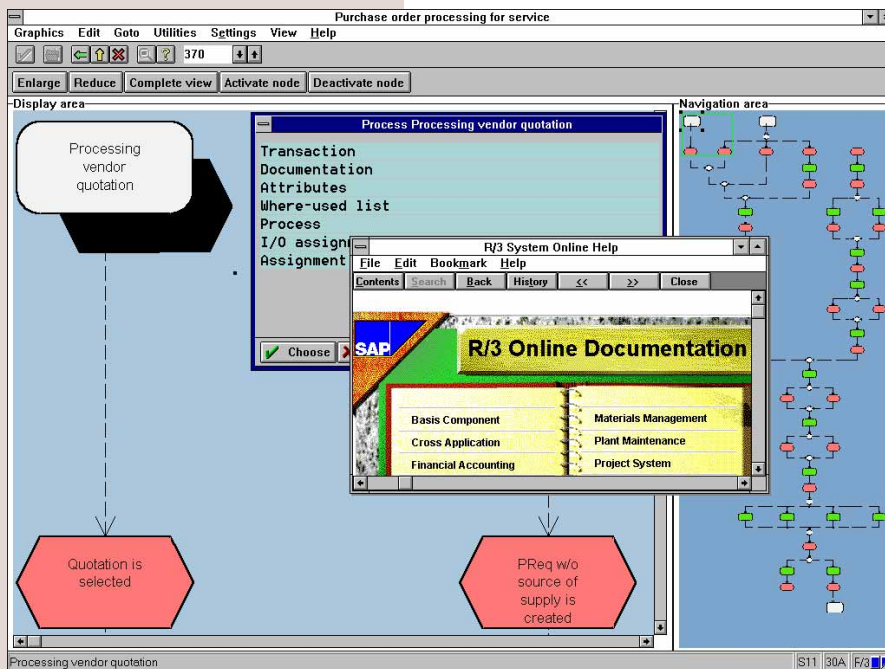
Purchase order processing for service

Graphics Edit Goto Utilities Settings View Help

370

Enlarge Reduce Complete view Activate node Deactivate node

Display area

Navigation area

Processing vendor quotation

Process Processing vendor quotation

Transaction
Documentation
Attributes
Where-used list
Process
I/O assign
Assignment

Choose

R/3 System Online Help

File Edit Bookmark Help

Contents Search Back History << >> Close

SAP

R/3 Online Documentation

Basis Component
Cross Application
Financial Accounting

Materials Management
Plant Maintenance
Project System

Quotation is selected

PReq w/o source of supply is created

Processing vendor quotation

S11 30A F/3